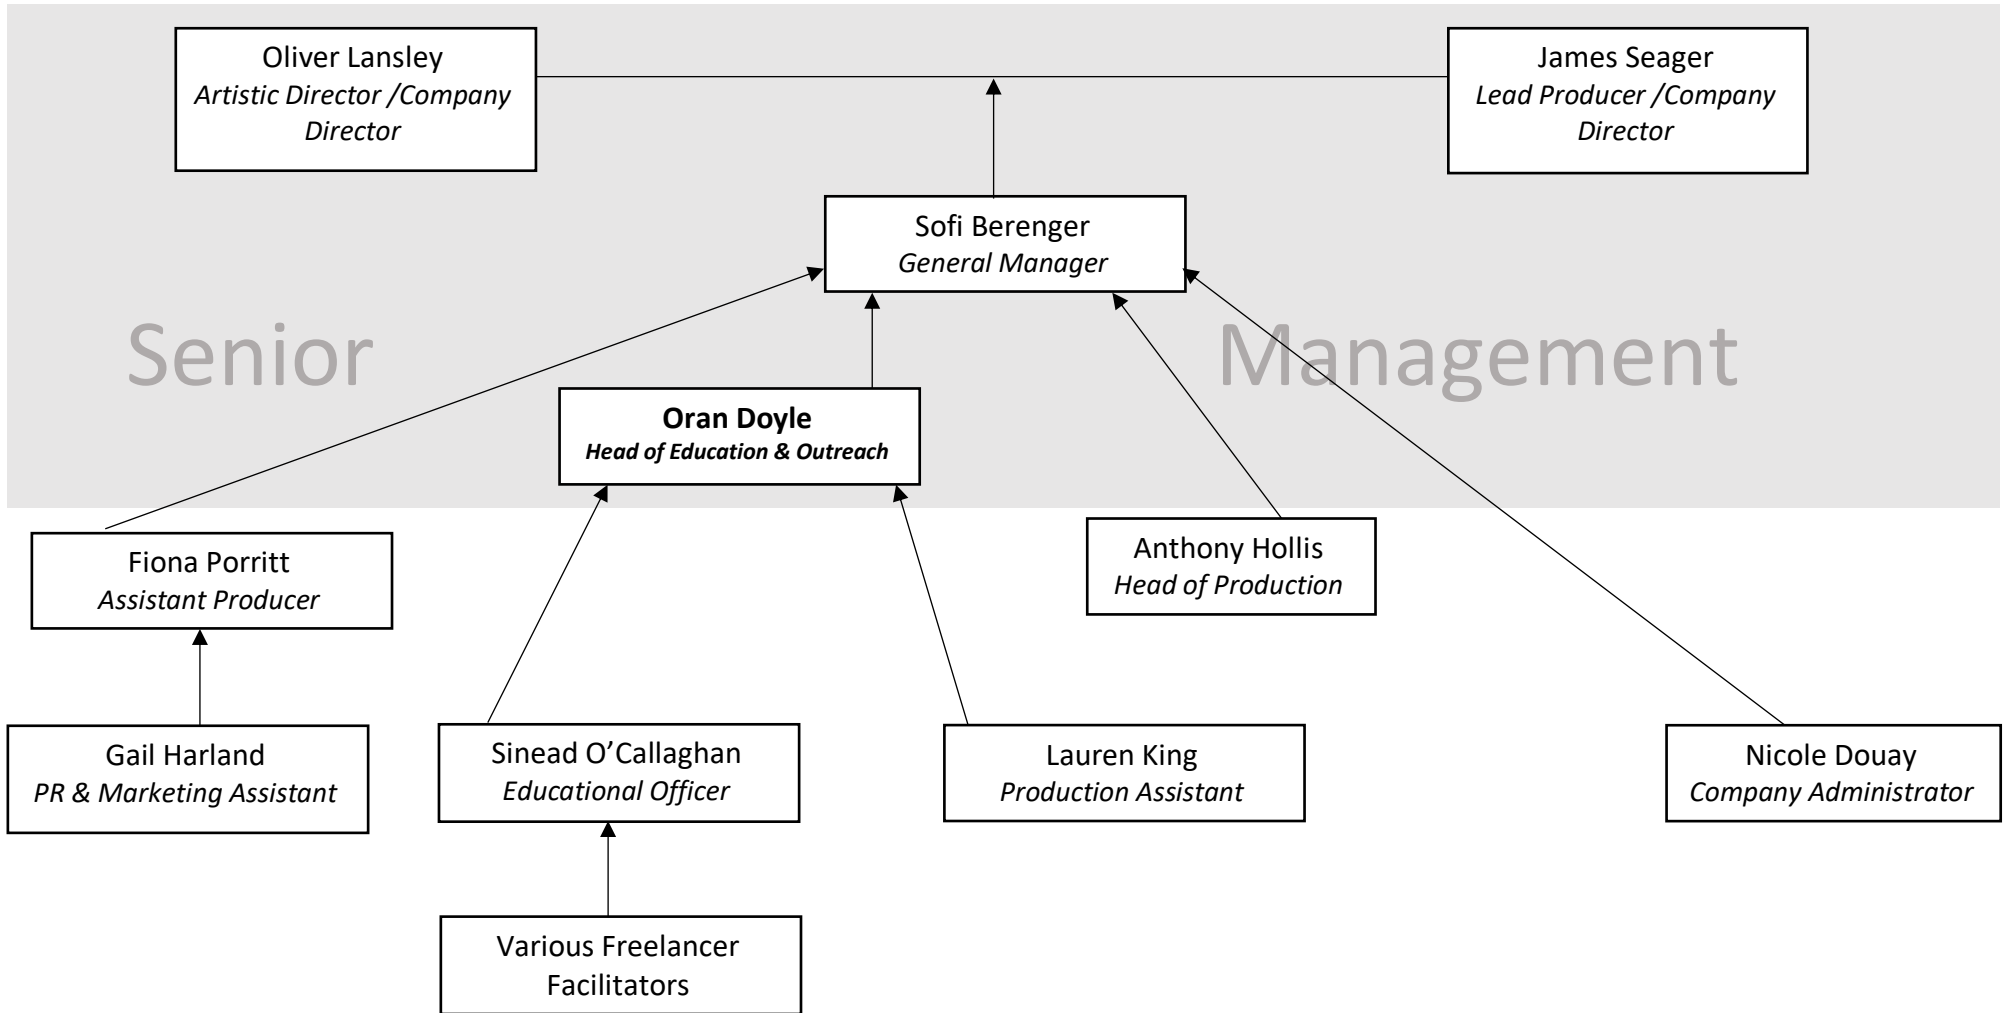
Oliver Lansley
*Artistic Director /Company Director*

James Seager
*Lead Producer /Company Director*

Sofi Berenger
*General Manager*

Senior Management

**Oran Doyle**
***Head of Education & Outreach***

Fiona Porritt
*Assistant Producer*

Anthony Hollis
*Head of Production*

Gail Harland
*PR & Marketing Assistant*

Sinead O'Callaghan
*Educational Officer*

Lauren King
*Production Assistant*

Nicole Douay
*Company Administrator*

Various Freelancer Facilitators